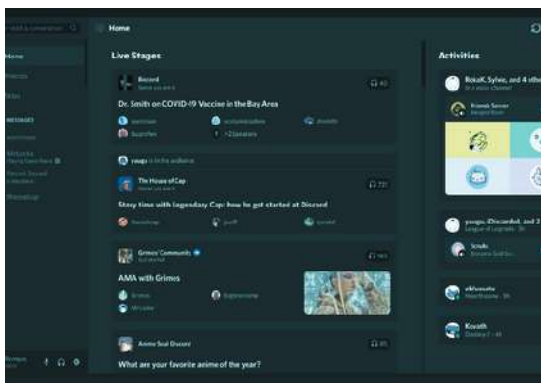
Home

Live Stages

Discord

Dr. Smith on COVID-19 Vaccine in the Bay Area

+12 listeners

The House of Cap

Story time with Legendary Cap: how to get started at Discord

Grimes' Community

AMA with Grimes

Anime Soul Discord

What are your favorite anime of the year?

Activities

RekaK, Sylvie, and 4 others

League of Legends

Koveth